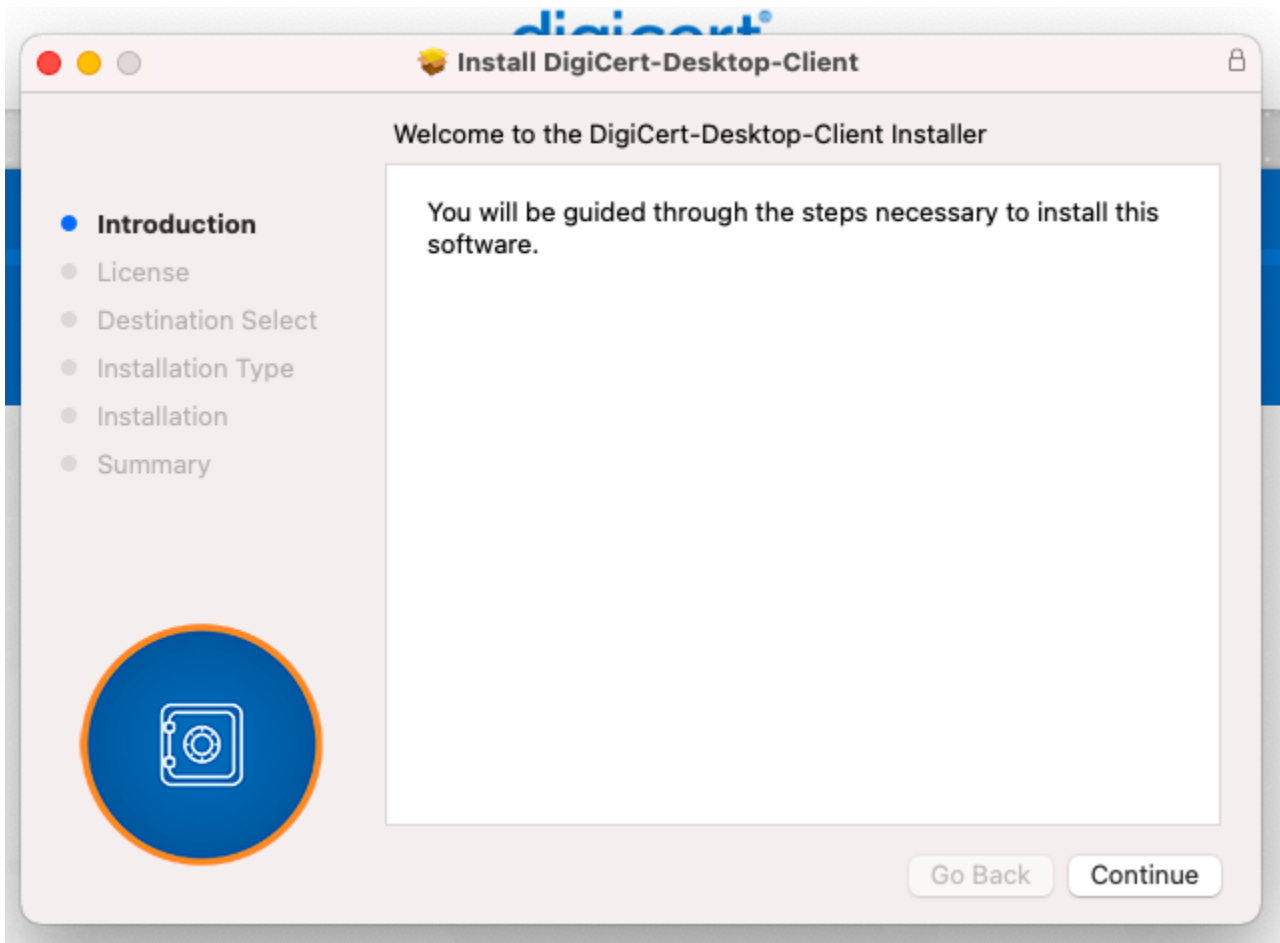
digicert

Install DigiCert-Desktop-Client

Welcome to the DigiCert-Desktop-Client Installer

Introduction
License
Destination Select
Installation Type
Installation
Summary

You will be guided through the steps necessary to install this software.

Go Back
Continue